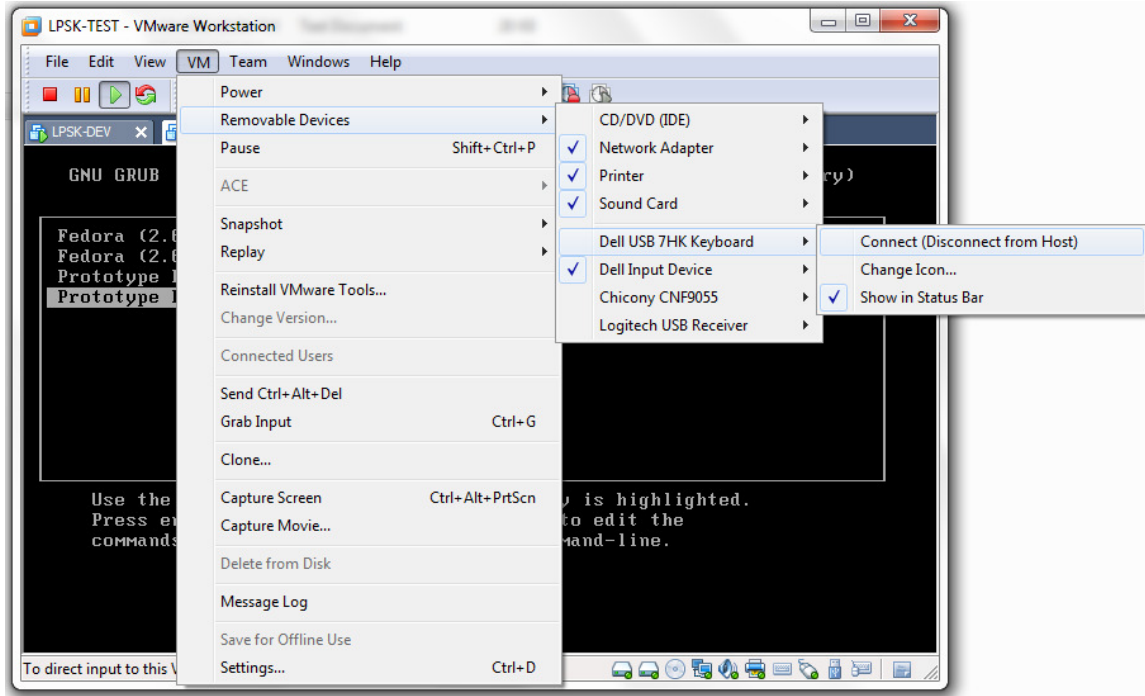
LPSK-TEST - VMware Workstation

File Edit View VM Team Windows Help

LPSK-DEV

GNU GRUB

ry)

Fedora (2.6
Fedora (2.6
Prototype
Prototype

Use the
Press e
commands

y is highlighted.
to edit the
mand-line.

To direct input to this V

Power
Removable Devices
Pause Shift+Ctrl+P
ACE
Snapshot
Replay
Reinstall VMware Tools...
Change Version...
Connected Users
Send Ctrl+Alt+Del
Grab Input Ctrl+G
Clone...
Capture Screen Ctrl+Alt+PrtScn
Capture Movie...
Delete from Disk
Message Log
Save for Offline Use
Settings... Ctrl+D

CD/DVD (IDE)
✓ Network Adapter
✓ Printer
✓ Sound Card
Dell USB 7HK Keyboard
✓ Dell Input Device
Chicony CNF9055
Logitech USB Receiver

Connect (Disconnect from Host)
Change Icon...
✓ Show in Status Bar